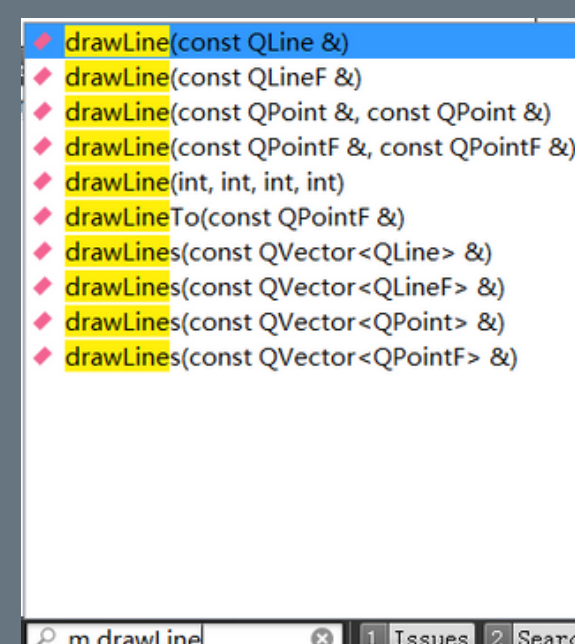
drawLine(const QLine &)
drawLine(const QLineF &)
drawLine(const QPoint &, const QPoint &)
drawLine(const QPointF &, const QPointF &)
drawLine(int, int, int, int)
drawLineTo(const QPointF &)
drawLines(const QVector<QLine> &)
drawLines(const QVector<QLineF> &)
drawLines(const QVector<QPoint> &)
drawLines(const QVector<QPointF> &)

m drawLine
1 Issues
2 Searc